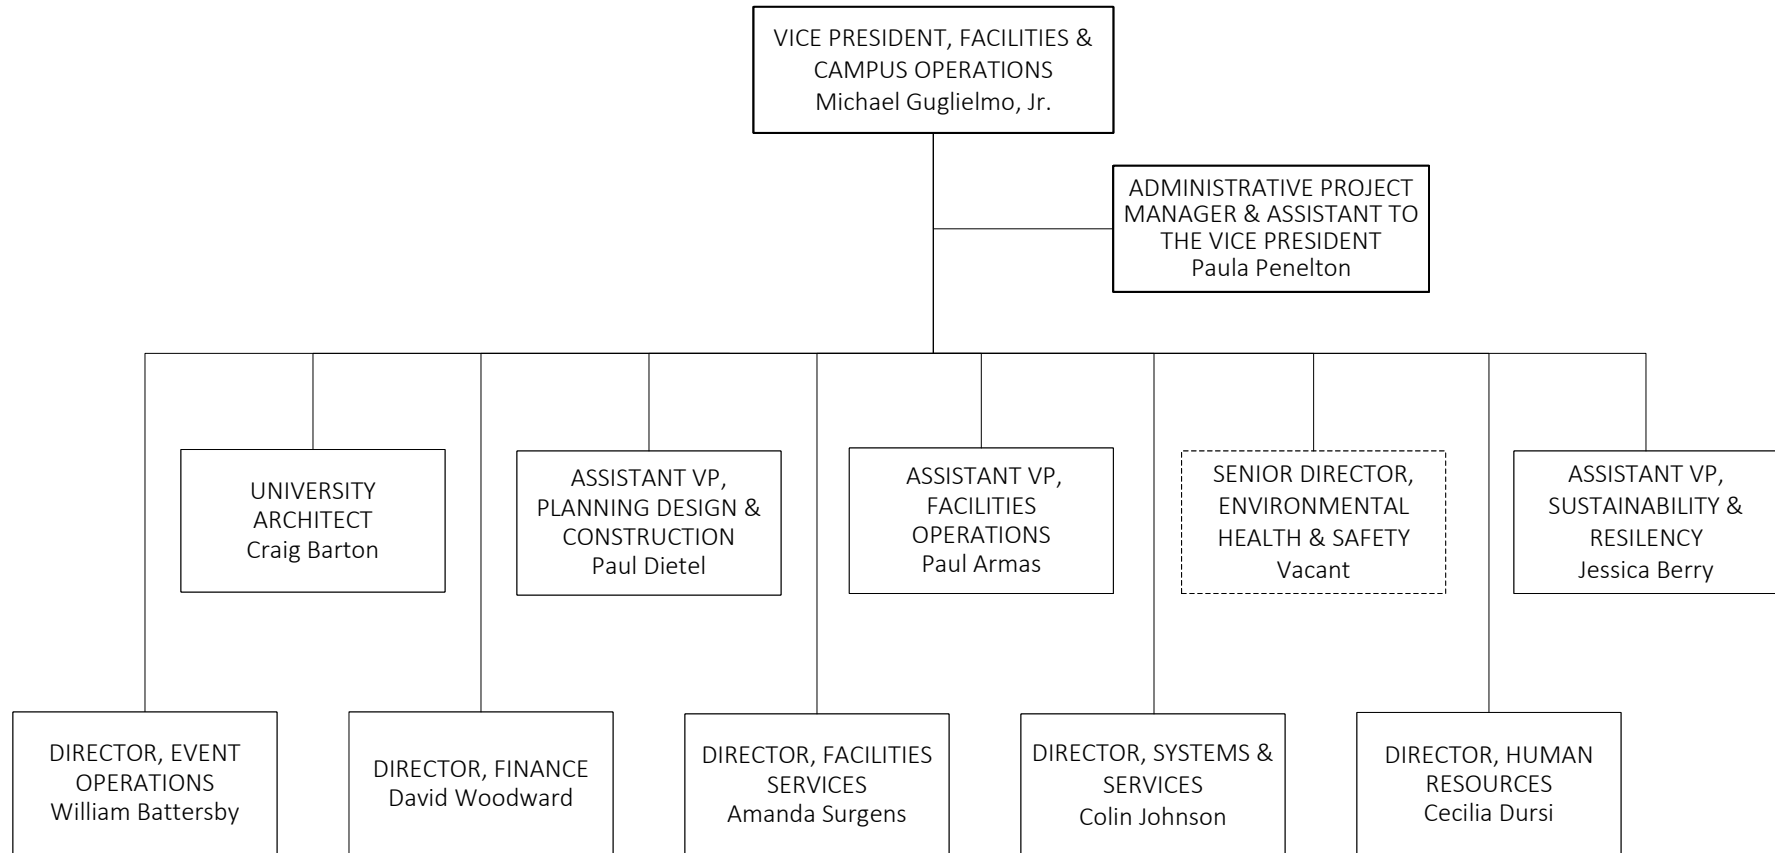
VICE PRESIDENT, FACILITIES & CAMPUS OPERATIONS
Michael Guglielmo, Jr.

ADMINISTRATIVE PROJECT MANAGER & ASSISTANT TO THE VICE PRESIDENT
Paula Penelton

UNIVERSITY ARCHITECT
Craig Barton

ASSISTANT VP, PLANNING DESIGN & CONSTRUCTION
Paul Dietel

ASSISTANT VP, FACILITIES OPERATIONS
Paul Armas

SENIOR DIRECTOR, ENVIRONMENTAL HEALTH & SAFETY
Vacant

ASSISTANT VP, SUSTAINABILITY & RESILENCY
Jessica Berry

DIRECTOR, EVENT OPERATIONS
William Battersby

DIRECTOR, FINANCE
David Woodward

DIRECTOR, FACILITIES SERVICES
Amanda Surgens

DIRECTOR, SYSTEMS & SERVICES
Colin Johnson

DIRECTOR, HUMAN RESOURCES
Cecilia Dursi